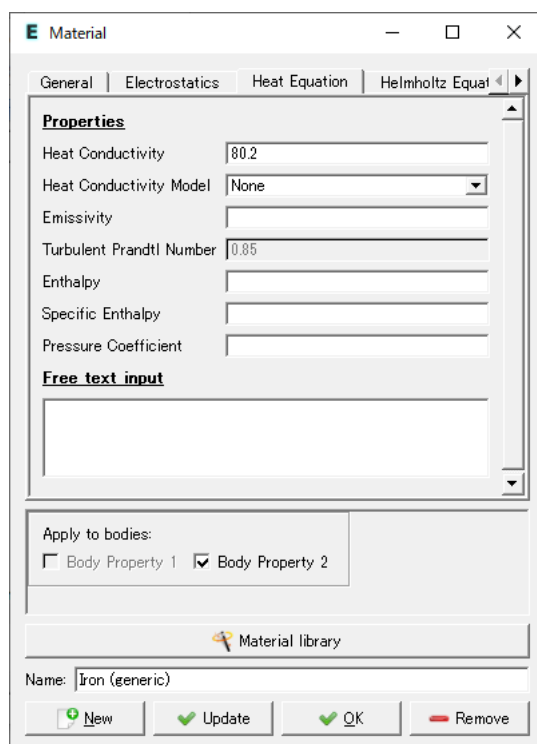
E Material

General | Electrostatics | Heat Equation | Helmholtz Equat

Properties

Heat Conductivity 80.2

Heat Conductivity Model None

Emissivity

Turbulent Prandtl Number 0.85

Enthalpy

Specific Enthalpy

Pressure Coefficient

Free text input

Apply to bodies:

Body Property 1 Body Property 2

Material library

Name: Iron (generic)

New Update OK Remove